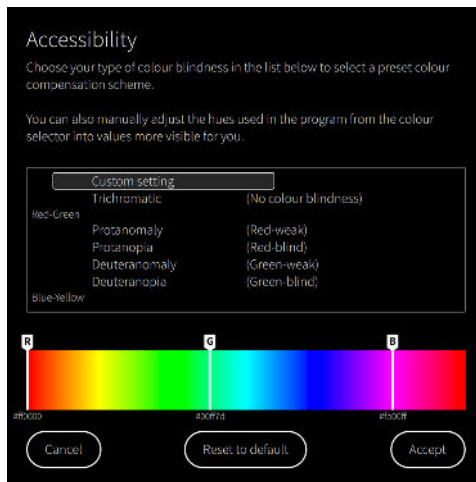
Accessibility

Choose your type of colour blindness in the list below to select a preset colour compensation scheme.

You can also manually adjust the hues used in the program from the colour selector into values more visible for you.

Custom setting
Trichromatic (No colour blindness)
Red-Green
Protanomaly (Red-weak)
Protanopia (Red-blind)
Deuteranomaly (Green-weak)
Deuteranopia (Green-blind)
Blue-Yellow

R
G
B

#ff0000
#00ff7d
#b00ff

Cancel
Reset to default
Accept